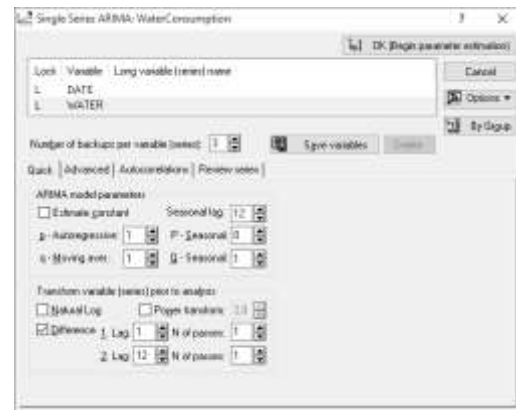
Single Series ARIMA: WaterConsumption

?
X

OK (Begin parameter estimation)

Lock | Variable | Long variable (series) name
L | DATE
L | WATER

Cancel

Options ▾

By Group

Number of backups per variable (series): 3

Save variables

Delete

Quick | Advanced | Autocorrelations | Review series

ARIMA model parameters

Estimate constant

Seasonal lag: 12

p - Autoregressive: 1

P - Seasonal: 0

q - Moving aver.: 1

Q - Seasonal: 1

Transform variable (series) prior to analysis

Natural Log

Power transform: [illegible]

Difference

1. Lag: 1

N of passes: 1

2. Lag: 12

N of passes: 1